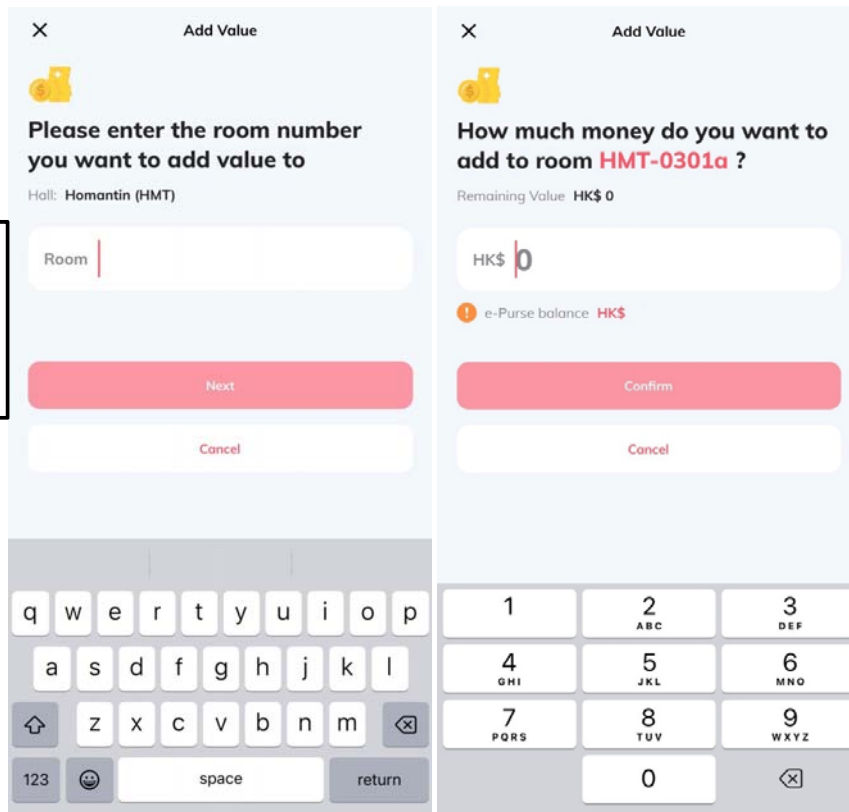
×
Add Value

Please enter the room number you want to add value to

Hall: Homantin (HMT)

Room

Next

Cancel

q w e r t y u i o p
a s d f g h j k l
z x c v b n m
123 space return

×
Add Value

How much money do you want to add to room HMT-0301a ?

Remaining Value HK$ 0

HK$ 0

e-Purse balance HK$

Confirm

Cancel

1
2 ABC
3 DEF
4 GHI
5 JKL
6 MNO
7 PQRS
8 TUV
9 WXYZ
0